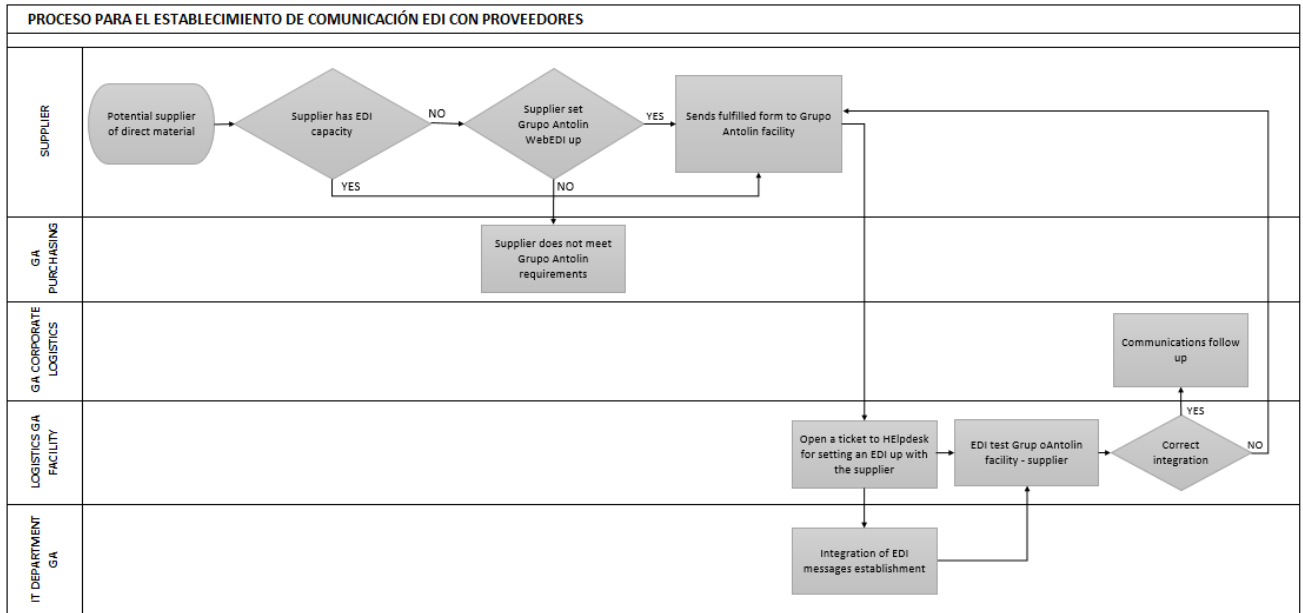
PROCESO PARA EL ESTABLECIMIENTO DE COMUNICACIÓN EDI CON PROVEEDORES

SUPPLIER

Potential supplier of direct material

Supplier has EDI capacity

NO

YES

Supplier set Grupo Antolin WebEDI up

YES

NO

Sends fulfilled form to Grupo Antolin facility

GA PURCHASING

Supplier does not meet Grupo Antolin requirements

GA CORPORATE LOGISTICS

Communications follow up

LOGISTICS GA FACILITY

Open a ticket to HElpdesk for setting an EDI up with the supplier

EDI test Grup oAntolin facility - supplier

Correct integration

YES

NO

IT DEPARTMENT GA

Integration of EDI messages establishment